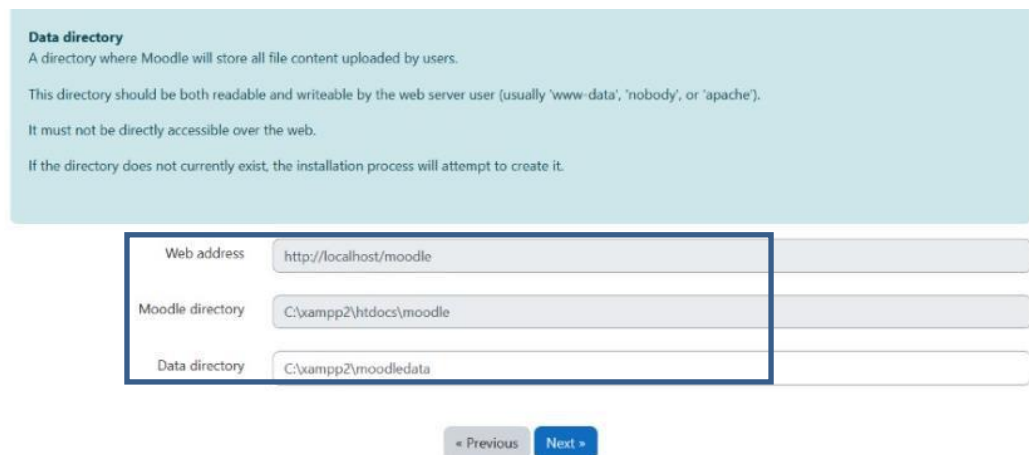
**Data directory**
A directory where Moodle will store all file content uploaded by users.

This directory should be both readable and writeable by the web server user (usually 'www-data', 'nobody', or 'apache').

It must not be directly accessible over the web.

If the directory does not currently exist, the installation process will attempt to create it.

Web address http://localhost/moodle

Moodle directory C:\xampp2\htdocs\moodle

Data directory C:\xampp2\moodledata

« Previous Next »